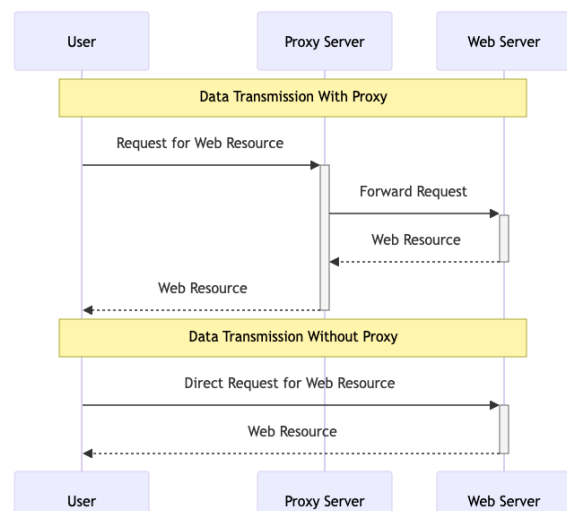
User
Proxy Server
Web Server

Data Transmission With Proxy

Request for Web Resource

Forward Request

Web Resource

Web Resource

Data Transmission Without Proxy

Direct Request for Web Resource

Web Resource

User
Proxy Server
Web Server